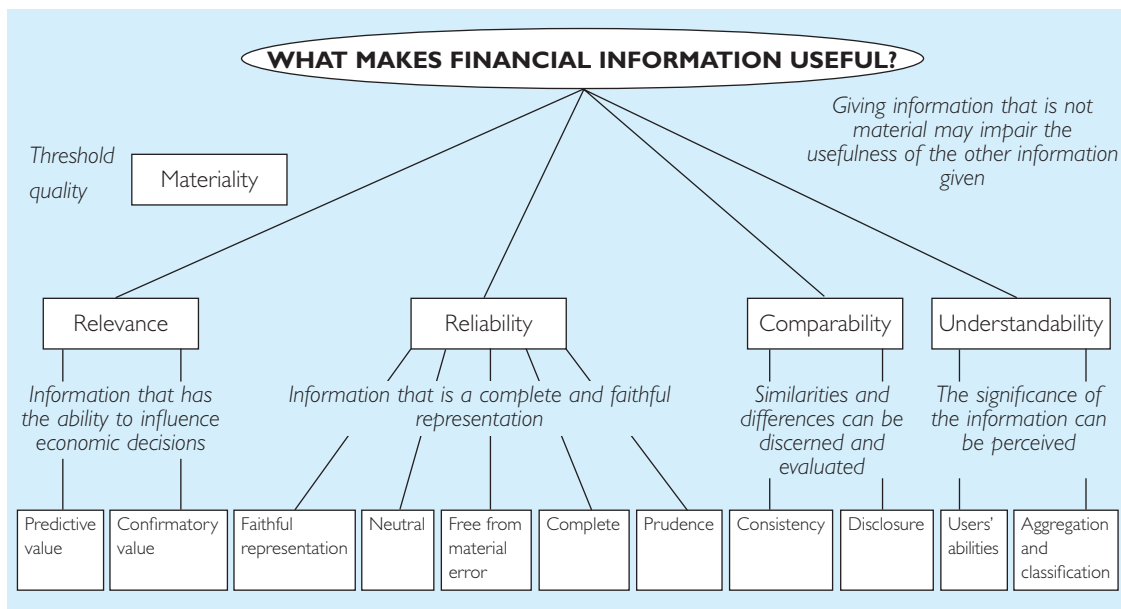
WHAT MAKES FINANCIAL INFORMATION USEFUL?

Giving information that is not material may impair the usefulness of the other information given

Threshold quality

Materiality

Relevance

Reliability

Comparability

Understandability

Information that has the ability to influence economic decisions

Information that is a complete and faithful representation

Similarities and differences can be discerned and evaluated

The significance of the information can be perceived

Predictive value

Confirmatory value

Faithful representation

Neutral

Free from material error

Complete

Prudence

Consistency

Disclosure

Users' abilities

Aggregation and classification